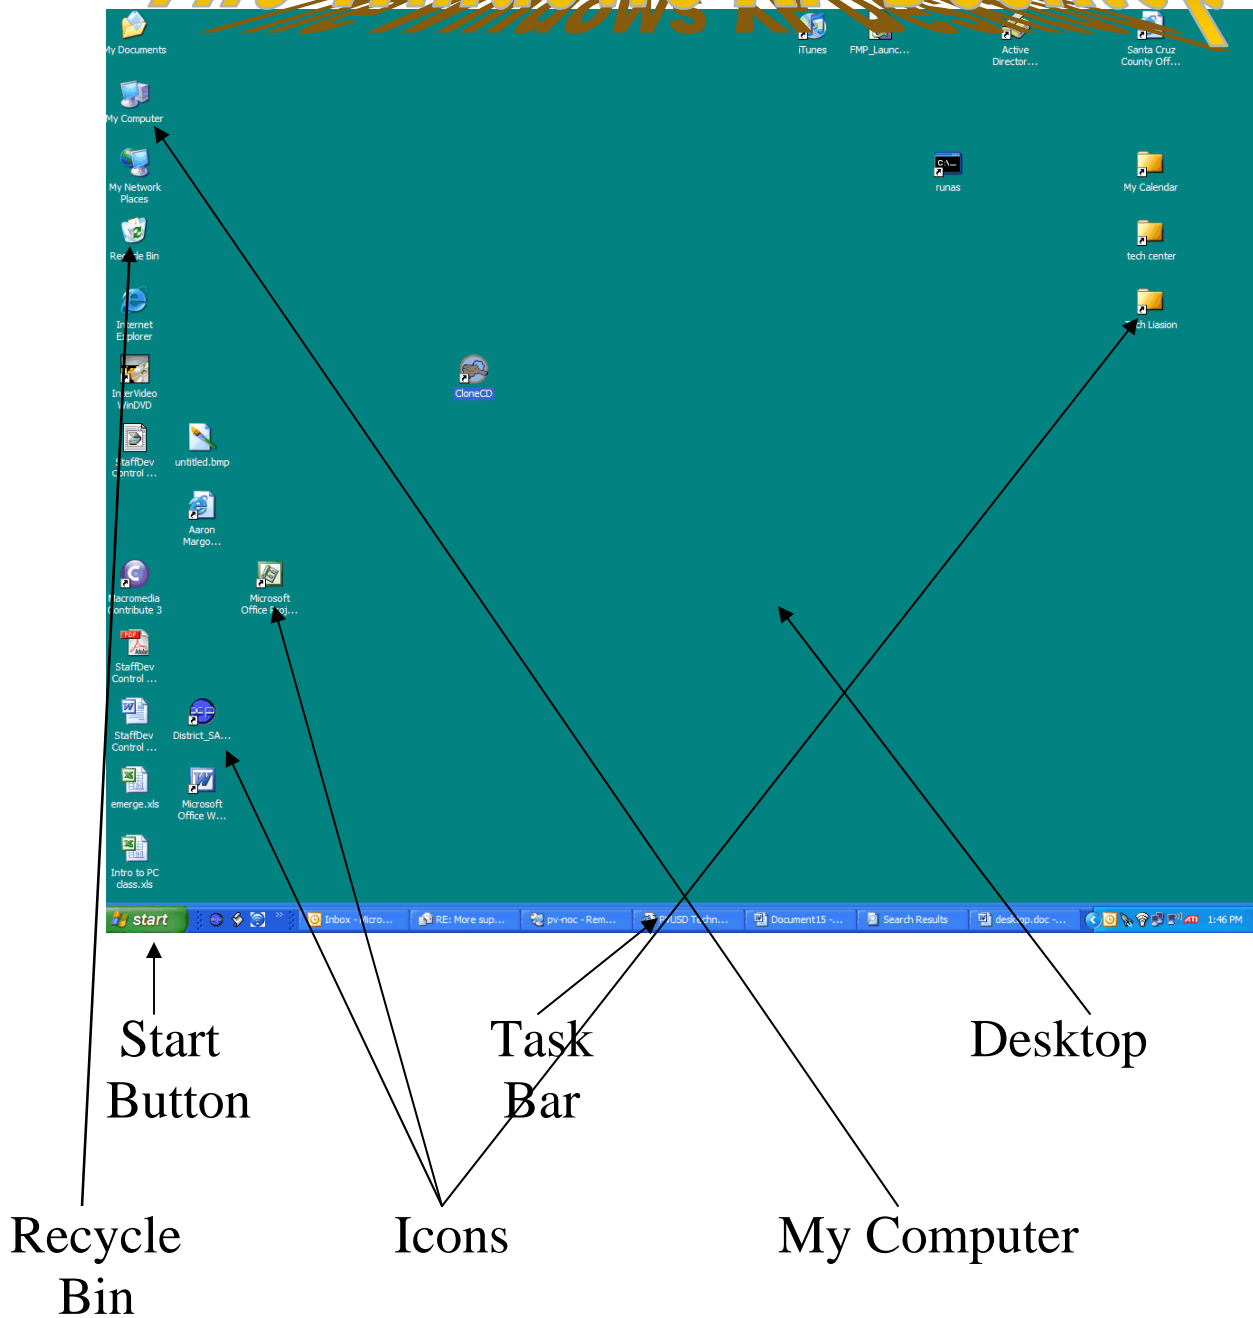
My Documents

My Computer

My Network Places

Recycle Bin

Internet Explorer

InterVideo WinDVD

StaffDev Control ...

untitled.bmp

Aaron Margo...

Macromedia Contribute 3

Microsoft Office Proj...

StaffDev Control ...

StaffDev Control ...

District_SA...

emerge.xls

Microsoft Office W...

Intro to PC class.xls

CloneCD

iTunes

FMP_Launc...

Active Director...

Santa Cruz County Off...

runas

My Calendar

tech center

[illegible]ch Liasion

start

Inbox - Micro...

RE: More sup...

pv-noc - Rem...

PVUSD Techn...

Document15 -...

Search Results

desktop.doc -...

1:46 PM

Start Button

Task Bar

Desktop

Recycle Bin

Icons

My Computer